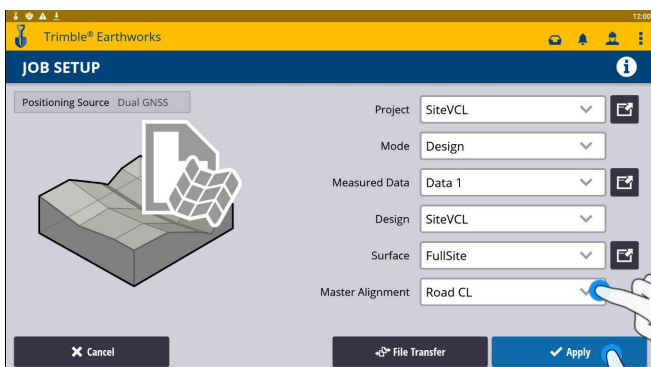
12:00

Trimble® Earthworks

JOB SETUP

Positioning Source Dual GNSS

Project SiteVCL

Mode Design

Measured Data Data 1

Design SiteVCL

Surface FullSite

Master Alignment Road CL

Cancel

File Transfer

Apply